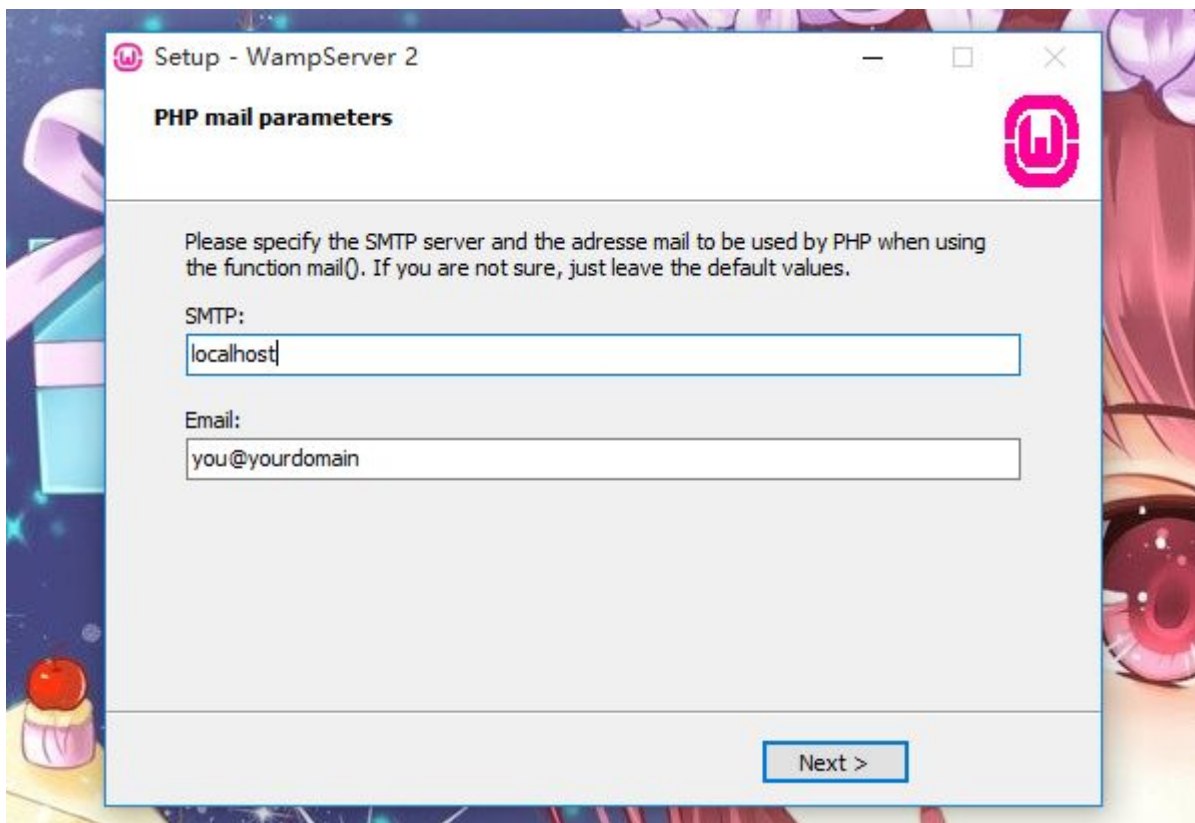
Setup - WampServer 2

PHP mail parameters

Please specify the SMTP server and the adresse mail to be used by PHP when using the function mail(). If you are not sure, just leave the default values.

SMTP:

localhost

Email:

you@yourdomain

Next >